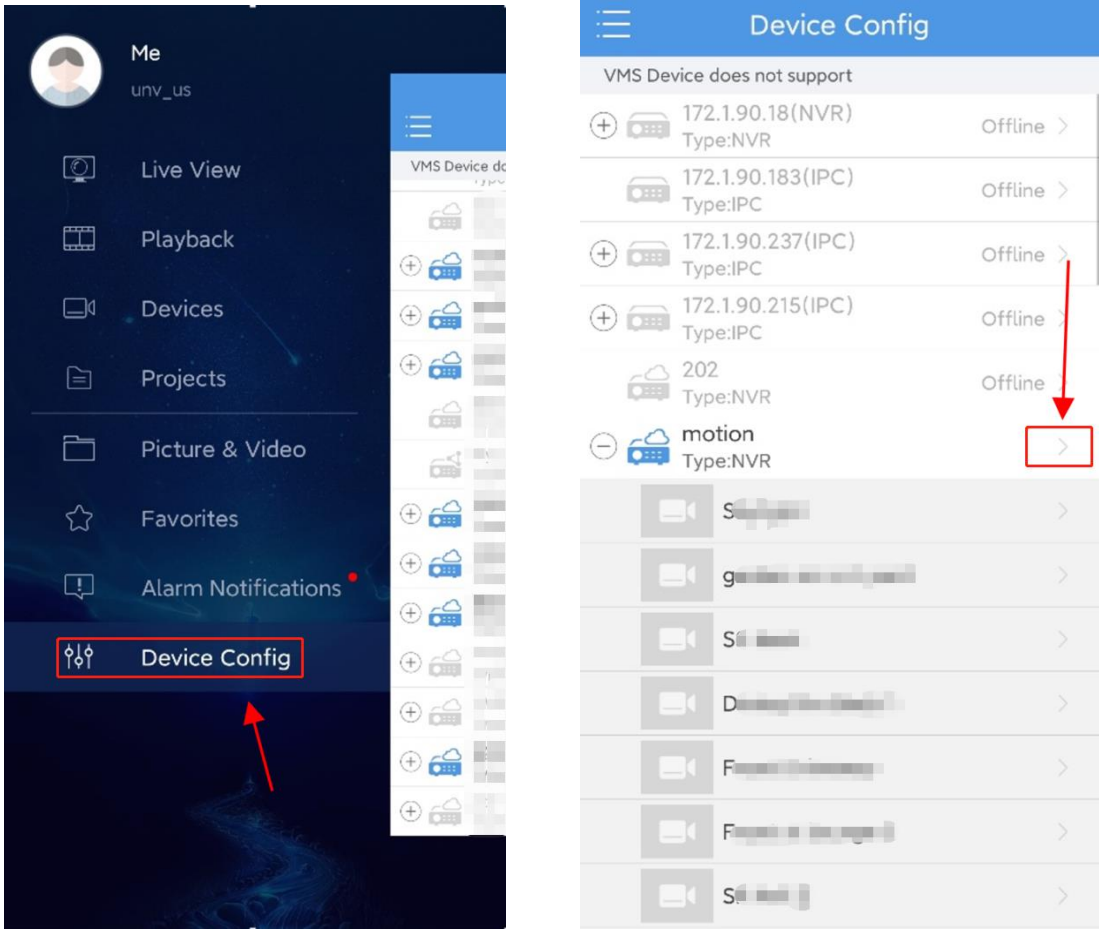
Me
unv_us

Live View
Playback
Devices
Projects
Picture & Video
Favorites
Alarm Notifications
Device Config

VMS Device do

Device Config
VMS Device does not support
172.1.90.18(NVR)
Type:NVR
Offline
172.1.90.183(IPC)
Type:IPC
Offline
172.1.90.237(IPC)
Type:IPC
Offline
172.1.90.215(IPC)
Type:IPC
Offline
202
Type:NVR
Offline
motion
Type:NVR
S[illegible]
g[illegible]
S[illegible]
D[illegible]
F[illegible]
F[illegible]
S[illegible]